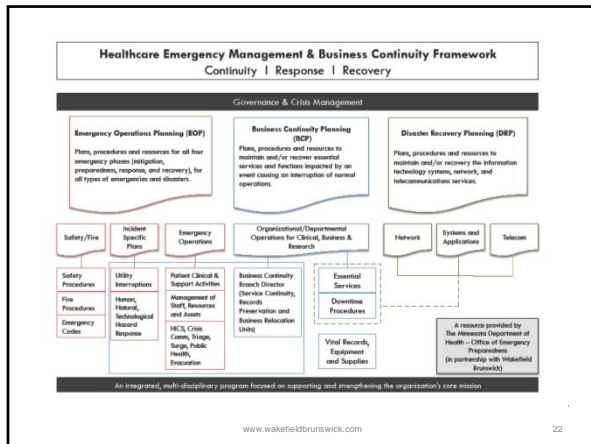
Healthcare Emergency Management & Business Continuity Framework

Continuity | Response | Recovery

Governance & Crisis Management

Emergency Operations Planning (EOP)

Plans, procedures and resources for all four emergency phases (mitigation, preparedness, response, and recovery), for all types of emergencies and disasters.

Business Continuity Planning (BCP)

Plans, procedures and resources to maintain and/or recover essential services and functions impacted by an event causing an interruption of normal operations.

Disaster Recovery Planning (DRP)

Plans, procedures and resources to maintain and/or recovery the information technology systems, network, and telecommunications services.

Safety/Fire

Incident Specific Plans

Emergency Operations

Organizational/Departmental Operations for Clinical, Business & Research

Network

Systems and Applications

Telecom

Safety Procedures

Fire Procedures

Emergency Codes

Utility Interruptions

Human, Natural, Technological Hazard Response

Patient Clinical & Support Activities

Management of Staff, Resources and Assets

HICS, Crisis Comm, Triage, Surge, Public Health, Evacuation

Business Continuity Branch Director (Service Continuity, Records Preservation and Business Relocation Units)

Essential Services

Downtime Procedures

Vital Records, Equipment and Supplies

A resource provided by The Minnesota Department of Health – Office of Emergency Preparedness (in partnership with Wakefield Brunswick)

An integrated, multi-disciplinary program focused on supporting and strengthening the organization's core mission

www.wakefieldbrunswick.com

22